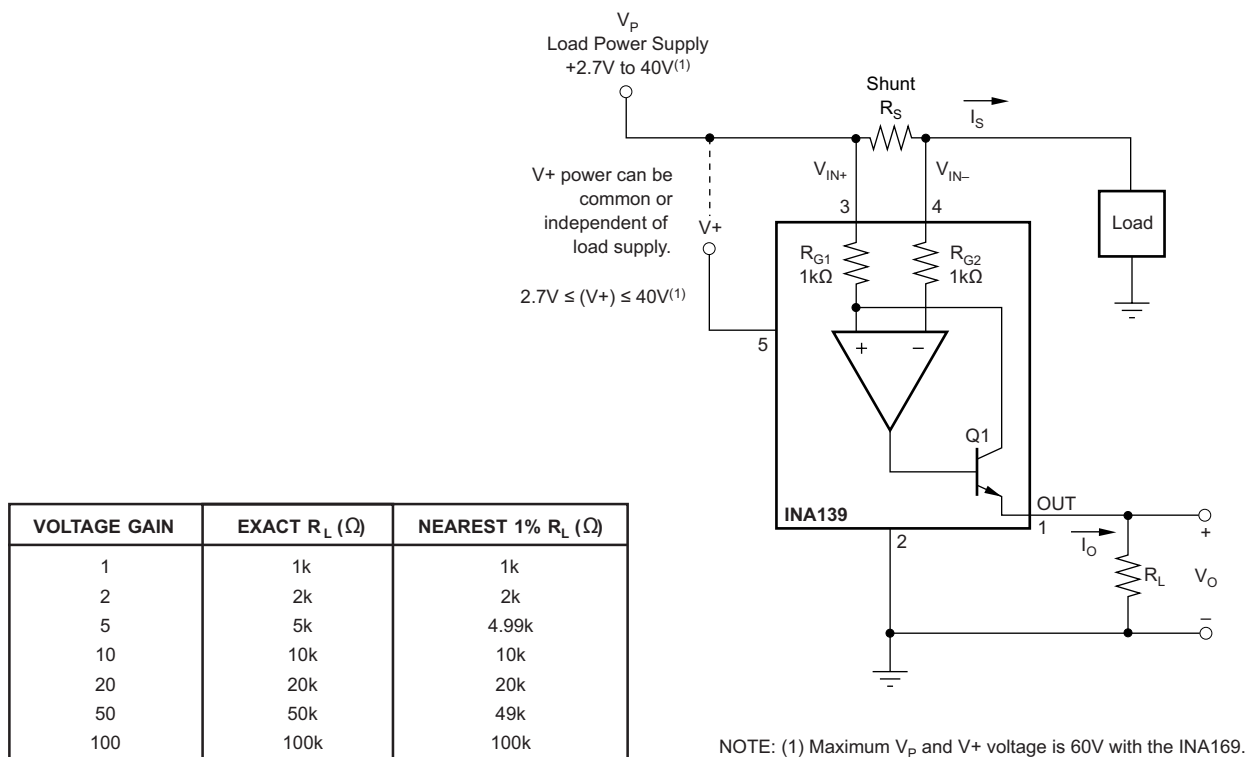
$V_P$
Load Power Supply
+2.7V to 40V$^{(1)}$

Shunt
$R_S$
$I_S$

$V_{IN+}$
$V_{IN-}$

V+ power can be common or independent of load supply.

V+

2.7V ≤ (V+) ≤ 40V$^{(1)}$

3
4
5

$R_{G1}$
1kΩ
$R_{G2}$
1kΩ

Load

+
−

Q1

INA139

OUT
1
2

$I_O$
$R_L$
$V_O$
+
−

| VOLTAGE GAIN | EXACT $R_L$ (Ω) | NEAREST 1% $R_L$ (Ω) |
|---|---|---|
| 1 | 1k | 1k |
| 2 | 2k | 2k |
| 5 | 5k | 4.99k |
| 10 | 10k | 10k |
| 20 | 20k | 20k |
| 50 | 50k | 49k |
| 100 | 100k | 100k |

NOTE: (1) Maximum $V_P$ and V+ voltage is 60V with the INA169.